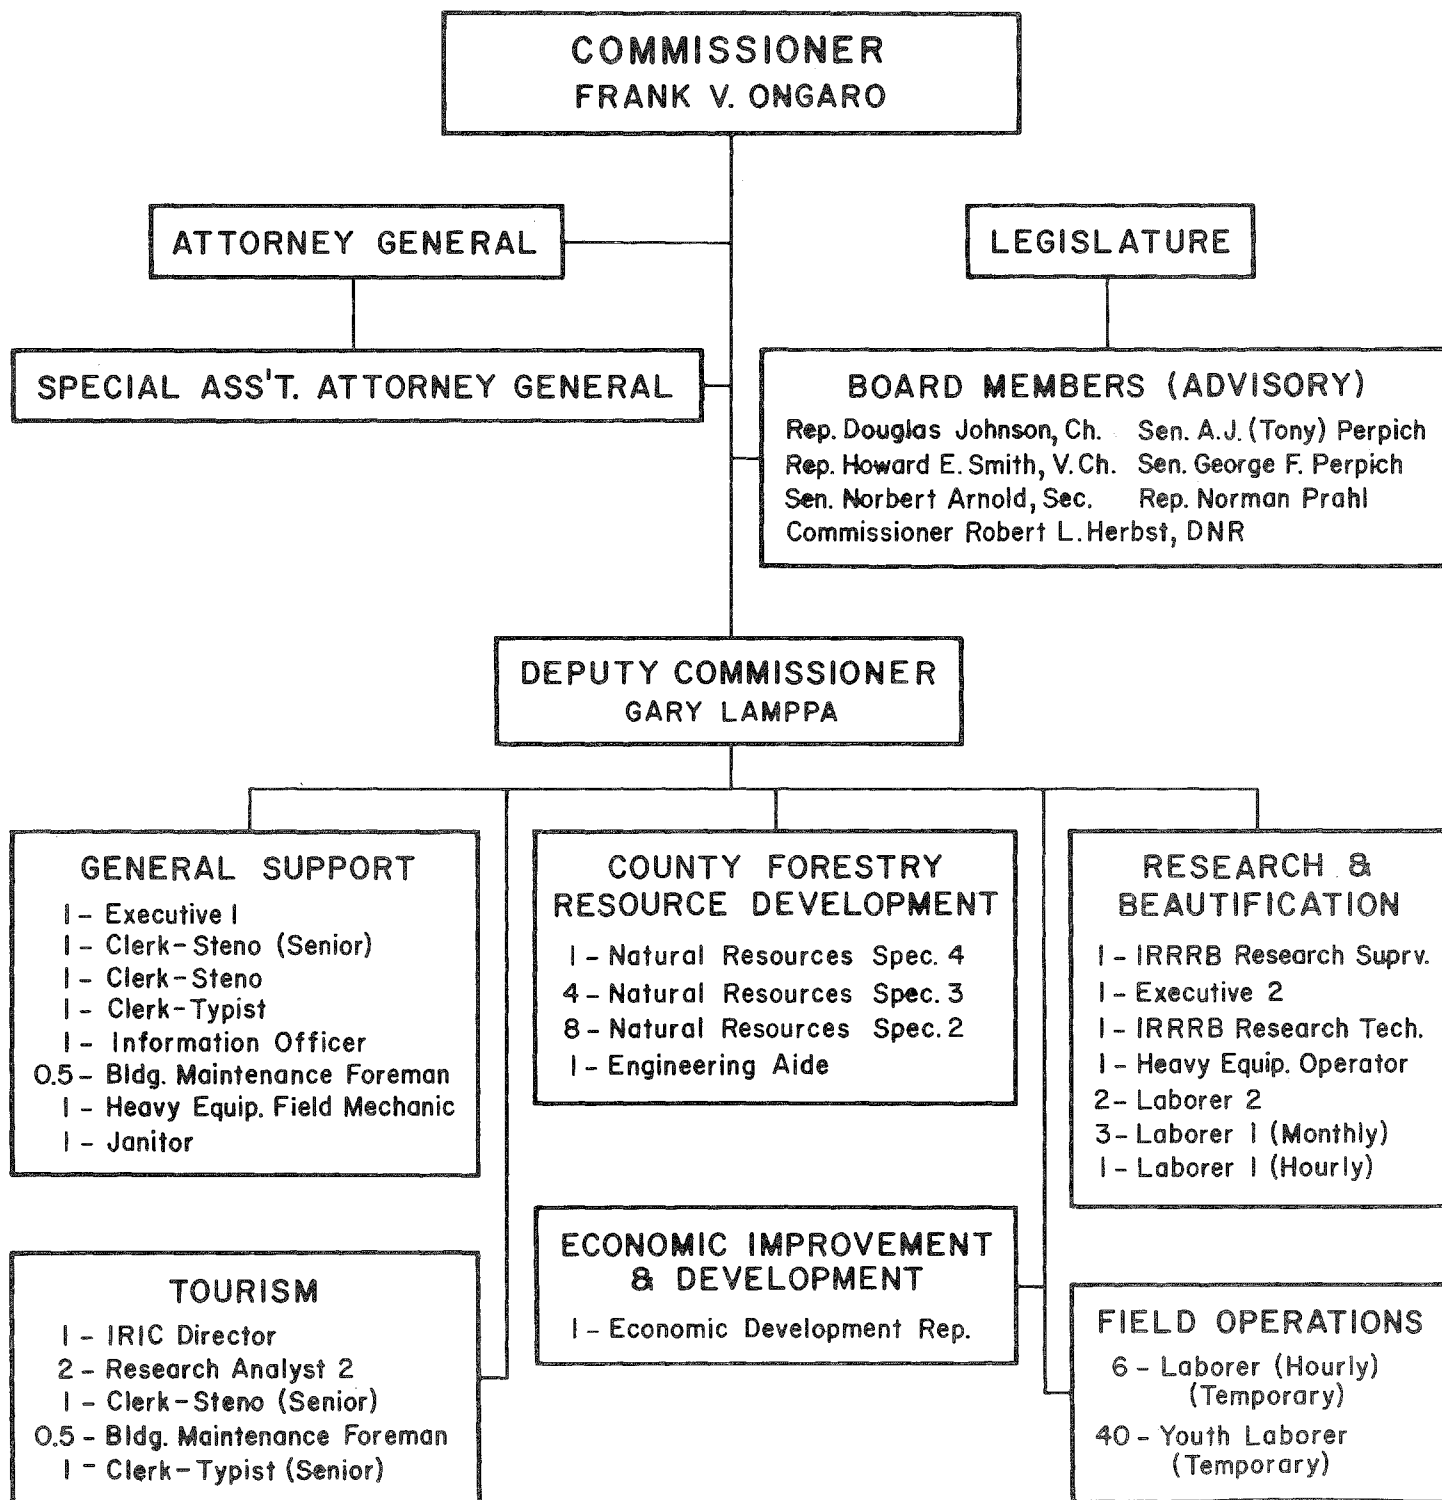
COMMISSIONER
FRANK V. ONGARO

ATTORNEY GENERAL

LEGISLATURE

SPECIAL ASS'T. ATTORNEY GENERAL

BOARD MEMBERS (ADVISORY)
Rep. Douglas Johnson, Ch.
Rep. Howard E. Smith, V. Ch.
Sen. Norbert Arnold, Sec.
Sen. A.J. (Tony) Perpich
Sen. George F. Perpich
Rep. Norman Prahl
Commissioner Robert L. Herbst, DNR

DEPUTY COMMISSIONER
GARY LAMPPA

GENERAL SUPPORT
1 - Executive 1
1 - Clerk-Steno (Senior)
1 - Clerk-Steno
1 - Clerk-Typist
1 - Information Officer
0.5 - Bldg. Maintenance Foreman
1 - Heavy Equip. Field Mechanic
1 - Janitor

COUNTY FORESTRY RESOURCE DEVELOPMENT
1 - Natural Resources Spec. 4
4 - Natural Resources Spec. 3
8 - Natural Resources Spec. 2
1 - Engineering Aide

RESEARCH & BEAUTIFICATION
1 - IRRRB Research Suprv.
1 - Executive 2
1 - IRRRB Research Tech.
1 - Heavy Equip. Operator
2 - Laborer 2
3 - Laborer 1 (Monthly)
1 - Laborer 1 (Hourly)

TOURISM
1 - IRIC Director
2 - Research Analyst 2
1 - Clerk-Steno (Senior)
0.5 - Bldg. Maintenance Foreman
1 - Clerk-Typist (Senior)

ECONOMIC IMPROVEMENT & DEVELOPMENT
1 - Economic Development Rep.

FIELD OPERATIONS
6 - Laborer (Hourly) (Temporary)
40 - Youth Laborer (Temporary)